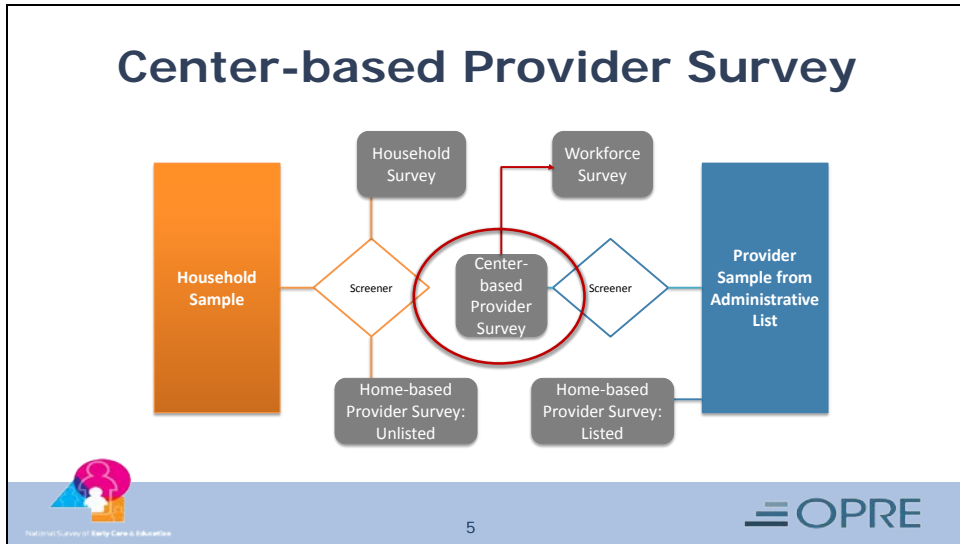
Center-based Provider Survey

Household Survey

Workforce Survey

Household Sample

Screener

Center-based Provider Survey

Screener

Provider Sample from Administrative List

Home-based Provider Survey: Unlisted

Home-based Provider Survey: Listed

National Survey of Early Care & Education

5

OPRE